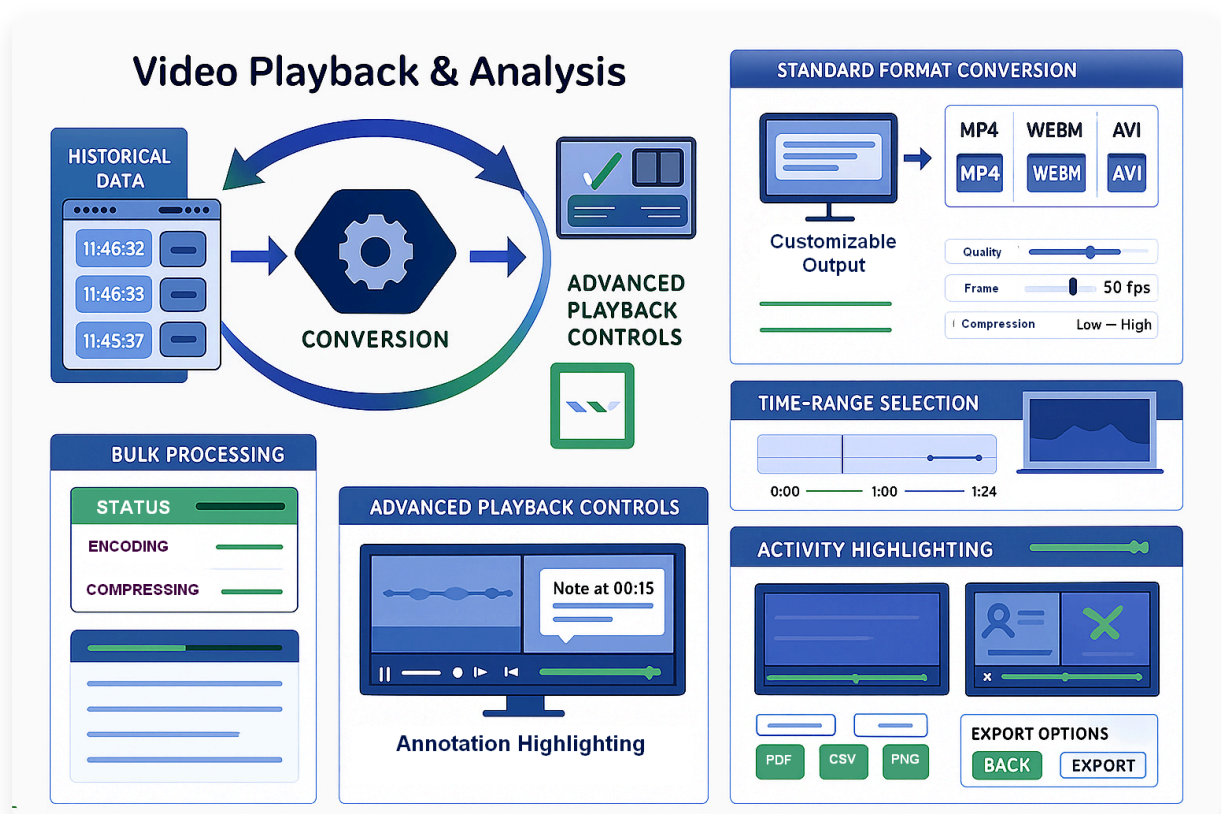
Video Playback & Analysis

HISTORICAL DATA

11:46:32
11:46:33
11:45:37

CONVERSION

ADVANCED PLAYBACK CONTROLS

STANDARD FORMAT CONVERSION

MP4 WEBM AVI
MP4 WEBM AVI

Customizable Output

Quality
Frame 50 fps
Compression Low — High

TIME-RANGE SELECTION

0:00 1:00 1:24

BULK PROCESSING

STATUS
ENCODING
COMPRESSING

ADVANCED PLAYBACK CONTROLS

Note at 00:15

Annotation Highlighting

ACTIVITY HIGHLIGHTING

PDF CSV PNG

EXPORT OPTIONS
BACK EXPORT